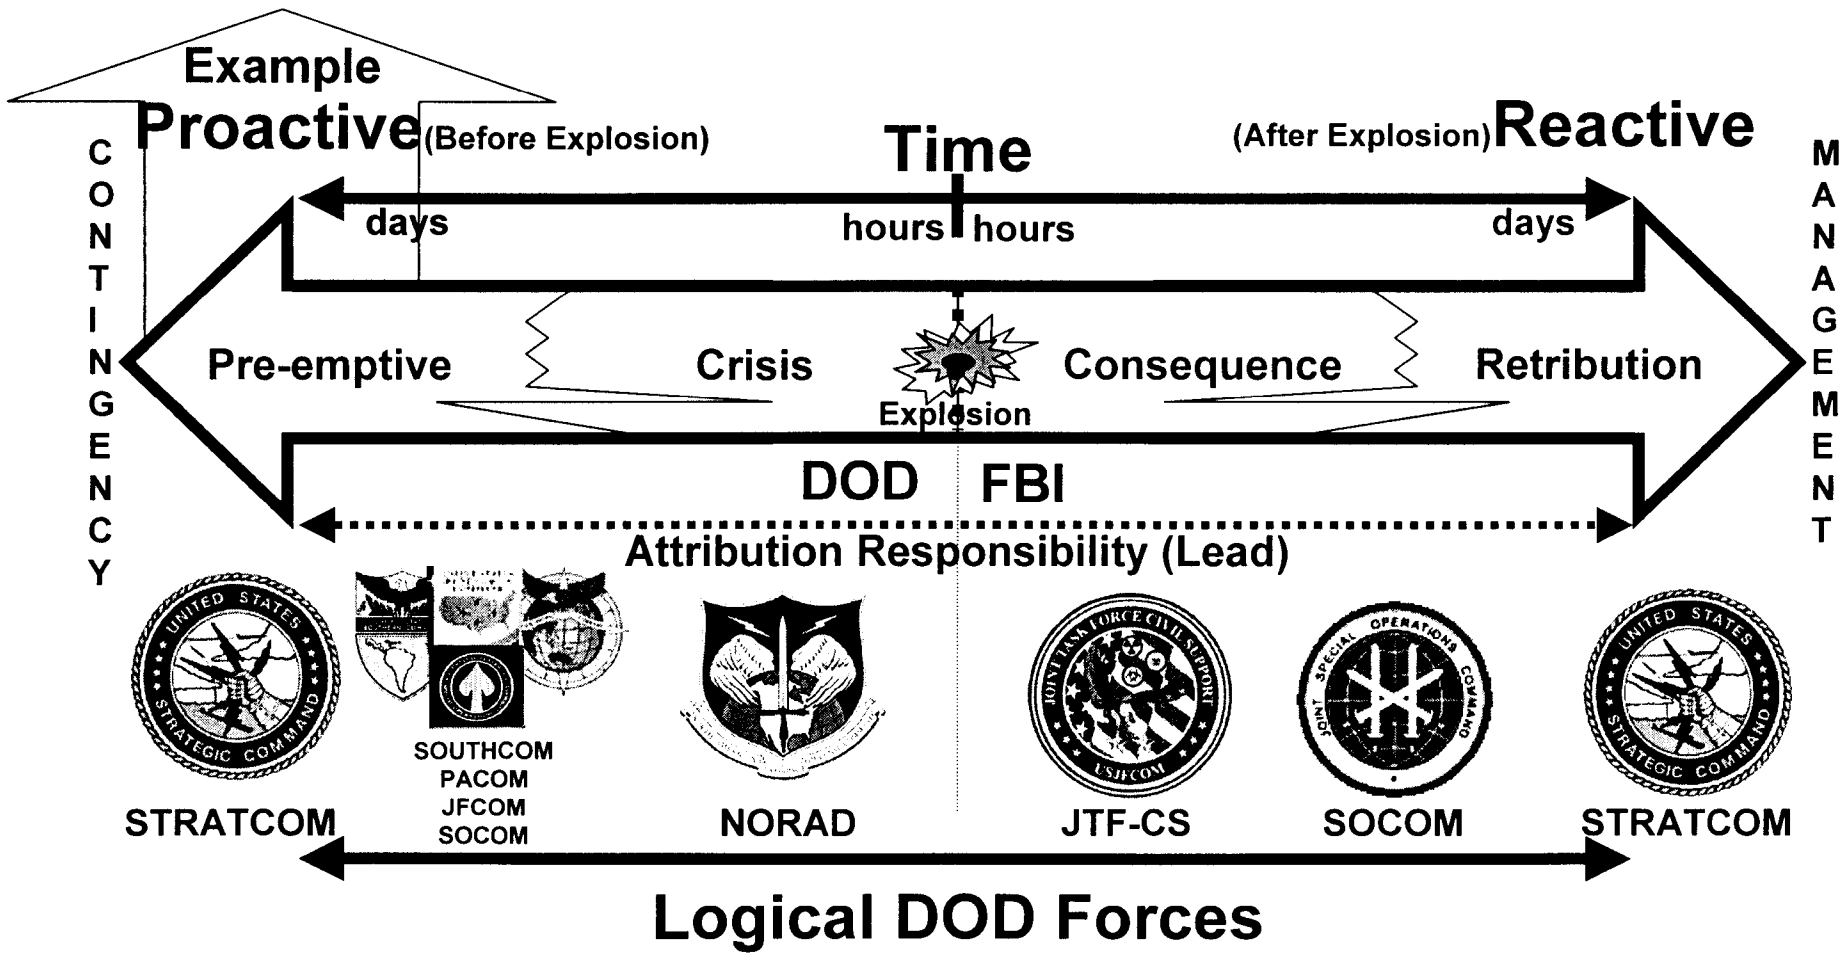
Example
Proactive (Before Explosion)
Time
(After Explosion) Reactive

CONTINGENCY

MANAGEMENT

days
hours hours
days

Pre-emptive
Crisis
Consequence
Retribution
Explosion

DOD FBI
Attribution Responsibility (Lead)

UNITED STATES STRATEGIC COMMAND
STRATCOM
SOUTHCOM
PACOM
JFCOM
SOCOM
NORAD
JOINT TASK FORCE CIVIL SUPPORT USJFCOM
JTF-CS
JOINT SPECIAL OPERATIONS COMMAND
SOCOM
UNITED STATES STRATEGIC COMMAND
STRATCOM

Logical DOD Forces